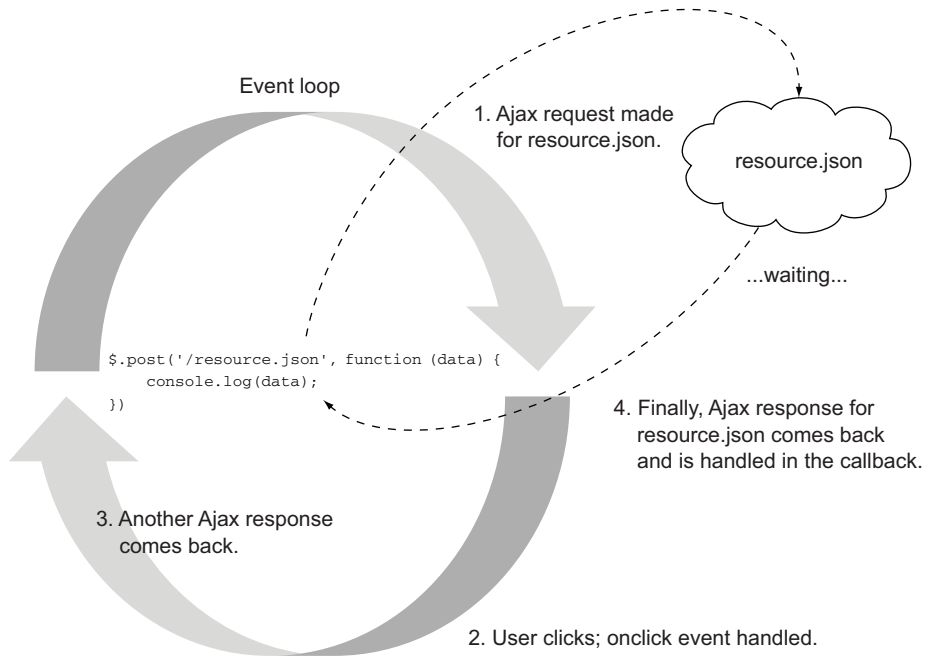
Event loop

1. Ajax request made for resource.json.

resource.json

...waiting...

$.post('/resource.json', function (data) {
    console.log(data);
})

4. Finally, Ajax response for resource.json comes back and is handled in the callback.

3. Another Ajax response comes back.

2. User clicks; onclick event handled.